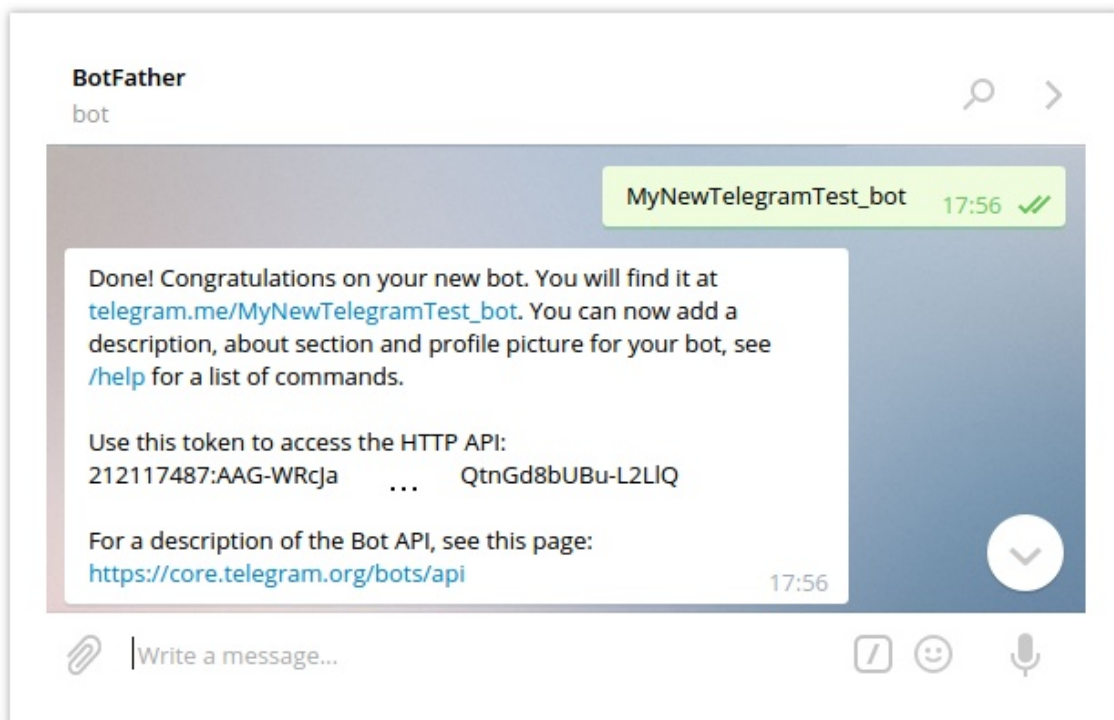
BotFather
bot

MyNewTelegramTest_bot 17:56

Done! Congratulations on your new bot. You will find it at telegram.me/MyNewTelegramTest_bot. You can now add a description, about section and profile picture for your bot, see /help for a list of commands.

Use this token to access the HTTP API:
212117487:AAG-WRcJa … QtnGd8bUBu-L2LlQ

For a description of the Bot API, see this page:
https://core.telegram.org/bots/api 17:56

Write a message...